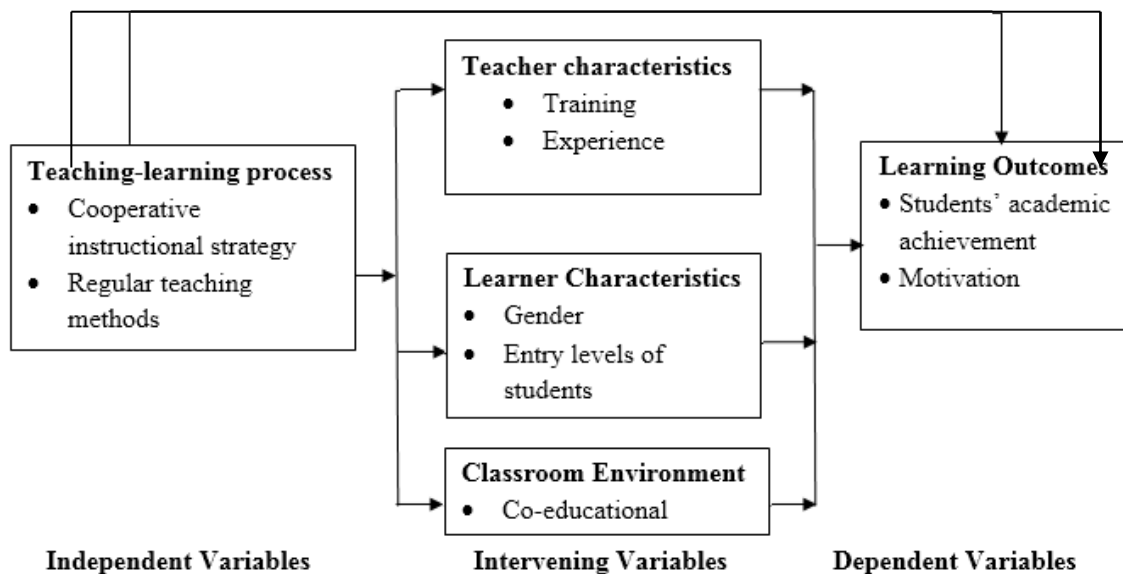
Teaching-learning process
• Cooperative instructional strategy
• Regular teaching methods

Teacher characteristics
• Training
• Experience

Learner Characteristics
• Gender
• Entry levels of students

Classroom Environment
• Co-educational

Learning Outcomes
• Students' academic achievement
• Motivation

Independent Variables

Intervening Variables

Dependent Variables